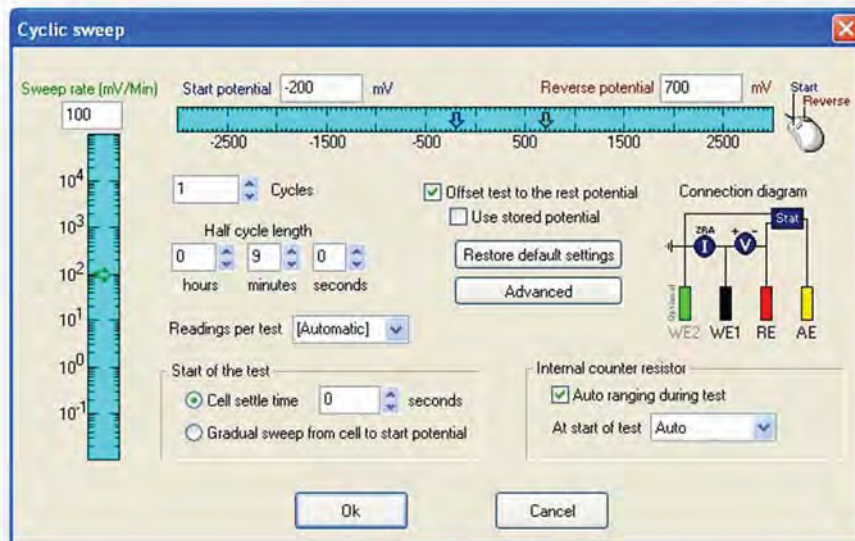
Cyclic sweep

Sweep rate [mV/Min]
100
$10^4$
$10^3$
$10^2$
$10^1$
$10^0$
$10^{-1}$

Start potential -200 mV
Reverse potential 700 mV
Start
Reverse

-2500 -1500 -500 500 1500 2500

1 Cycles

Half cycle length
0 9 0
hours minutes seconds

Readings per test [Automatic]

Offset test to the rest potential
Use stored potential
Restore default settings
Advanced

Connection diagram
ZRA
I
V
Stat
WE2 WE1 RE AE

Start of the test
Cell settle time 0 seconds
Gradual sweep from cell to start potential

Internal counter resistor
Auto ranging during test
At start of test Auto

Ok
Cancel